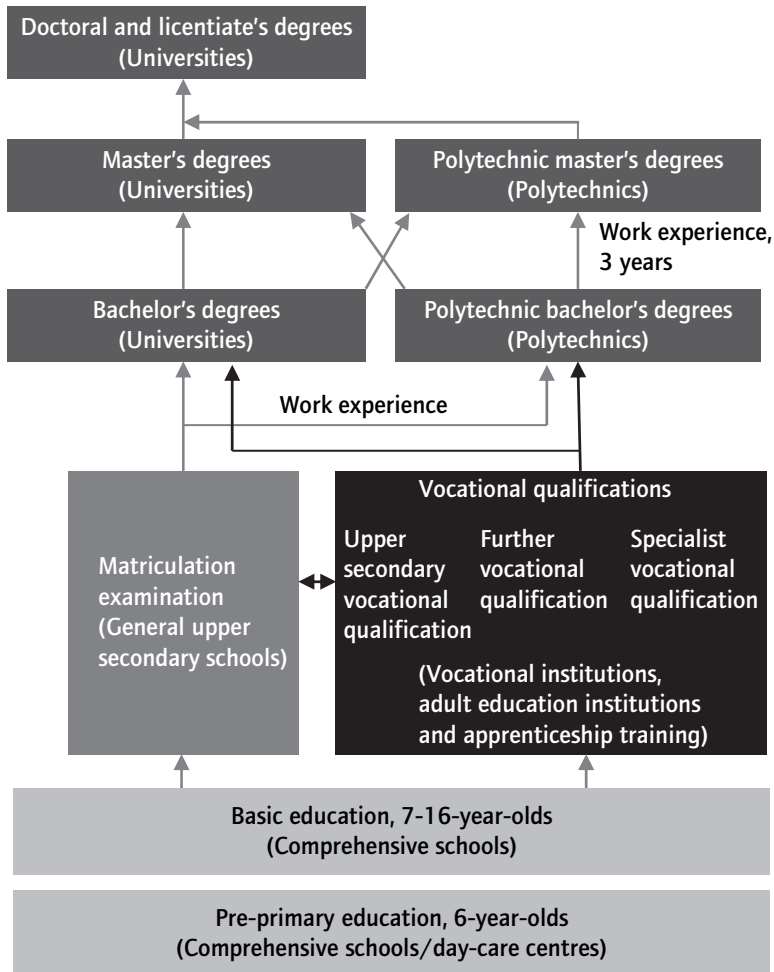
Doctoral and licentiate's degrees
(Universities)

Master's degrees
(Universities)

Polytechnic master's degrees
(Polytechnics)

Work experience, 3 years

Bachelor's degrees
(Universities)

Polytechnic bachelor's degrees
(Polytechnics)

Work experience

Matriculation examination
(General upper secondary schools)

Vocational qualifications

Upper secondary vocational qualification

Further vocational qualification

Specialist vocational qualification

(Vocational institutions, adult education institutions and apprenticeship training)

Basic education, 7-16-year-olds
(Comprehensive schools)

Pre-primary education, 6-year-olds
(Comprehensive schools/day-care centres)